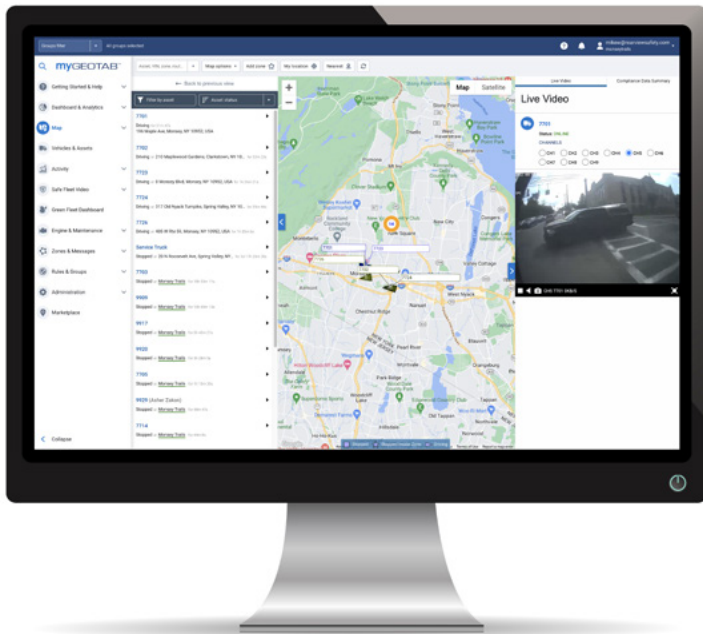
Groups filter
All groups selected

myGEOTAB

Getting Started & Help
Dashboard & Analytics
Map
Vehicles & Assets
Activity
Safe Fleet Video
Green Fleet Dashboard
Engine & Maintenance
Zones & Messages
Rules & Groups
Administration
Marketplace

Collapse

Map options
Add zone
My location
Nearest

Back to previous view

Filter by asset
Asset status

7701
Driving
7703
Driving
7723
Driving
7724
Driving
7726
Driving
Service Truck
Stopped
7703
Stopped · Monsey Trails
9809
Stopped · Monsey Trails
9917
Stopped · Monsey Trails
9920
Stopped · Monsey Trails
7705
Stopped · Monsey Trails
9929 (Archer Zakon)
Stopped · Monsey Trails
7714
Stopped · Monsey Trails

Map
Satellite

Live Video
Compliance Data Summary

Live Video

7701
Status: ONLINE
CHANNELS
CH1 CH2 CH3 CH4 CH5 CH6
CH7 CH8 CH9